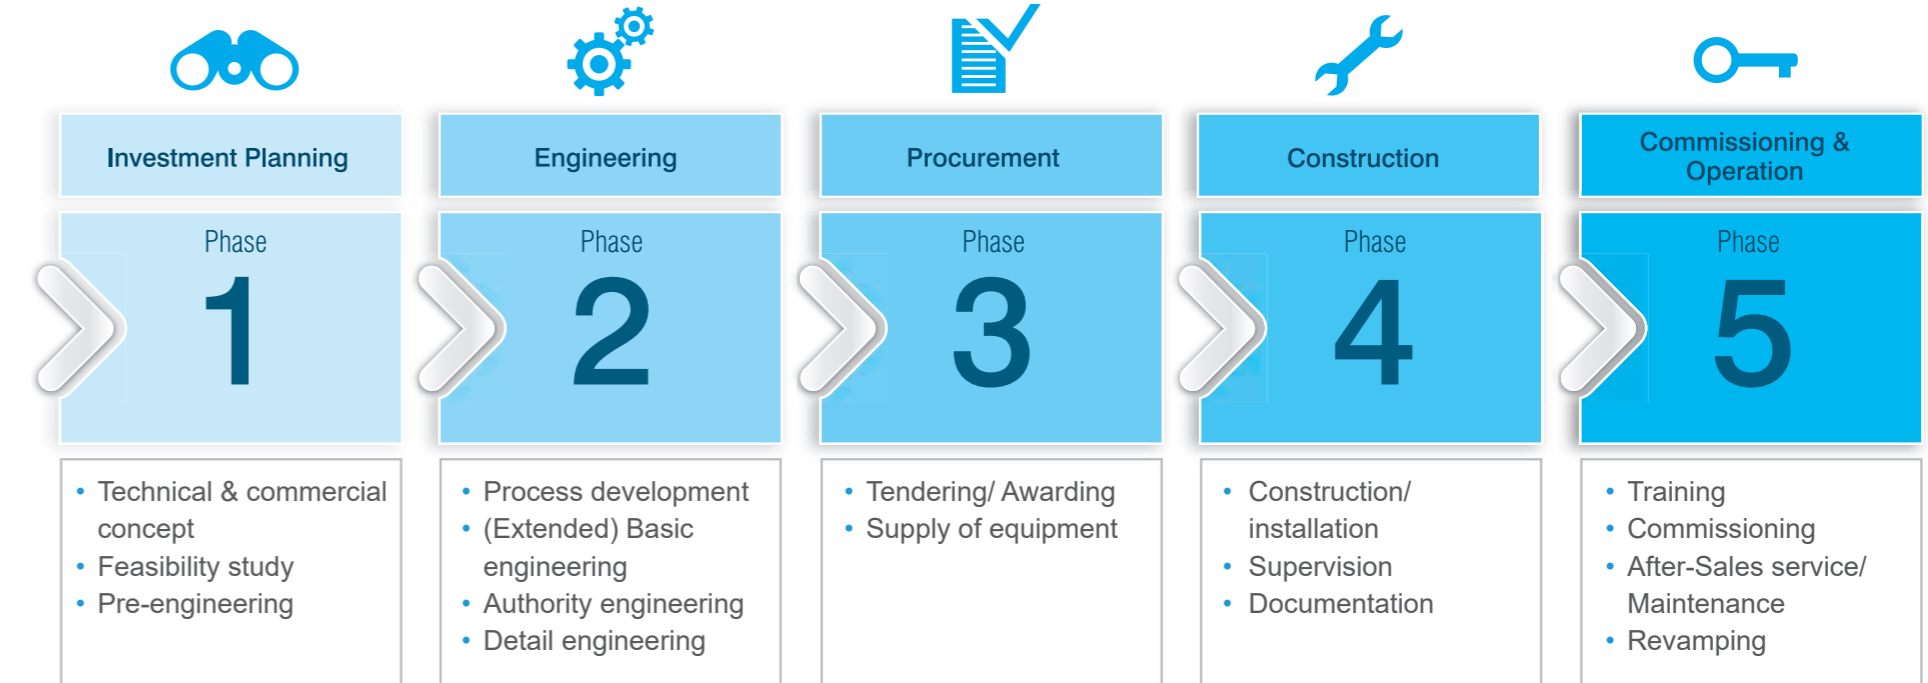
Investment Planning

Phase
1

- Technical & commercial concept
- Feasibility study
- Pre-engineering

Engineering

Phase
2

- Process development
- (Extended) Basic engineering
- Authority engineering
- Detail engineering

Procurement

Phase
3

- Tendering/ Awarding
- Supply of equipment

Construction

Phase
4

- Construction/ installation
- Supervision
- Documentation

Commissioning & Operation

Phase
5

- Training
- Commissioning
- After-Sales service/ Maintenance
- Revamping